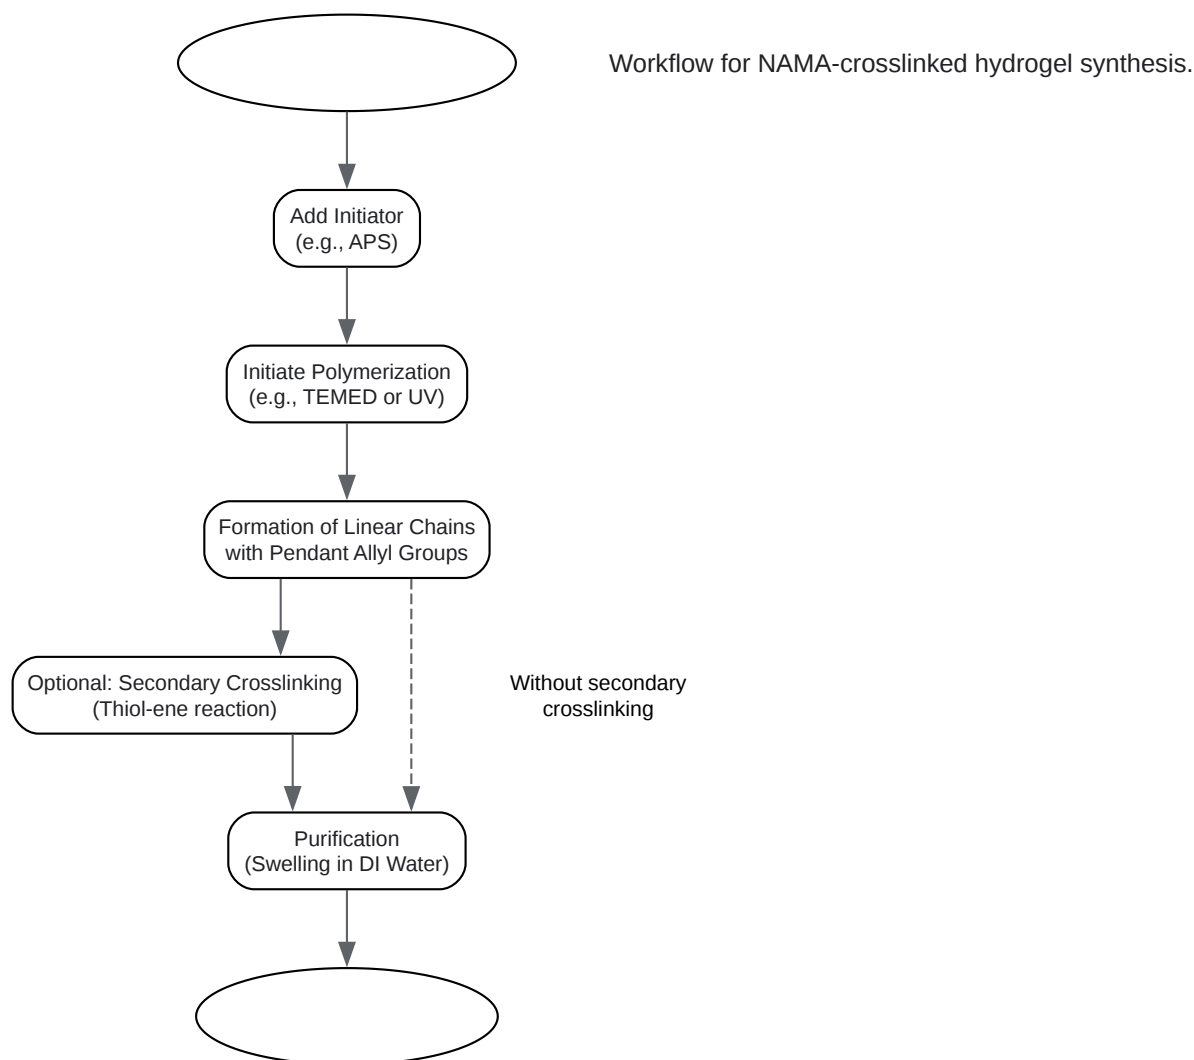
Workflow for NAMA-crosslinked hydrogel synthesis.

Add Initiator
(e.g., APS)

Initiate Polymerization
(e.g., TEMED or UV)

Formation of Linear Chains
with Pendant Allyl Groups

Optional: Secondary Crosslinking
(Thiol-ene reaction)

Without secondary
crosslinking

Purification
(Swelling in DI Water)